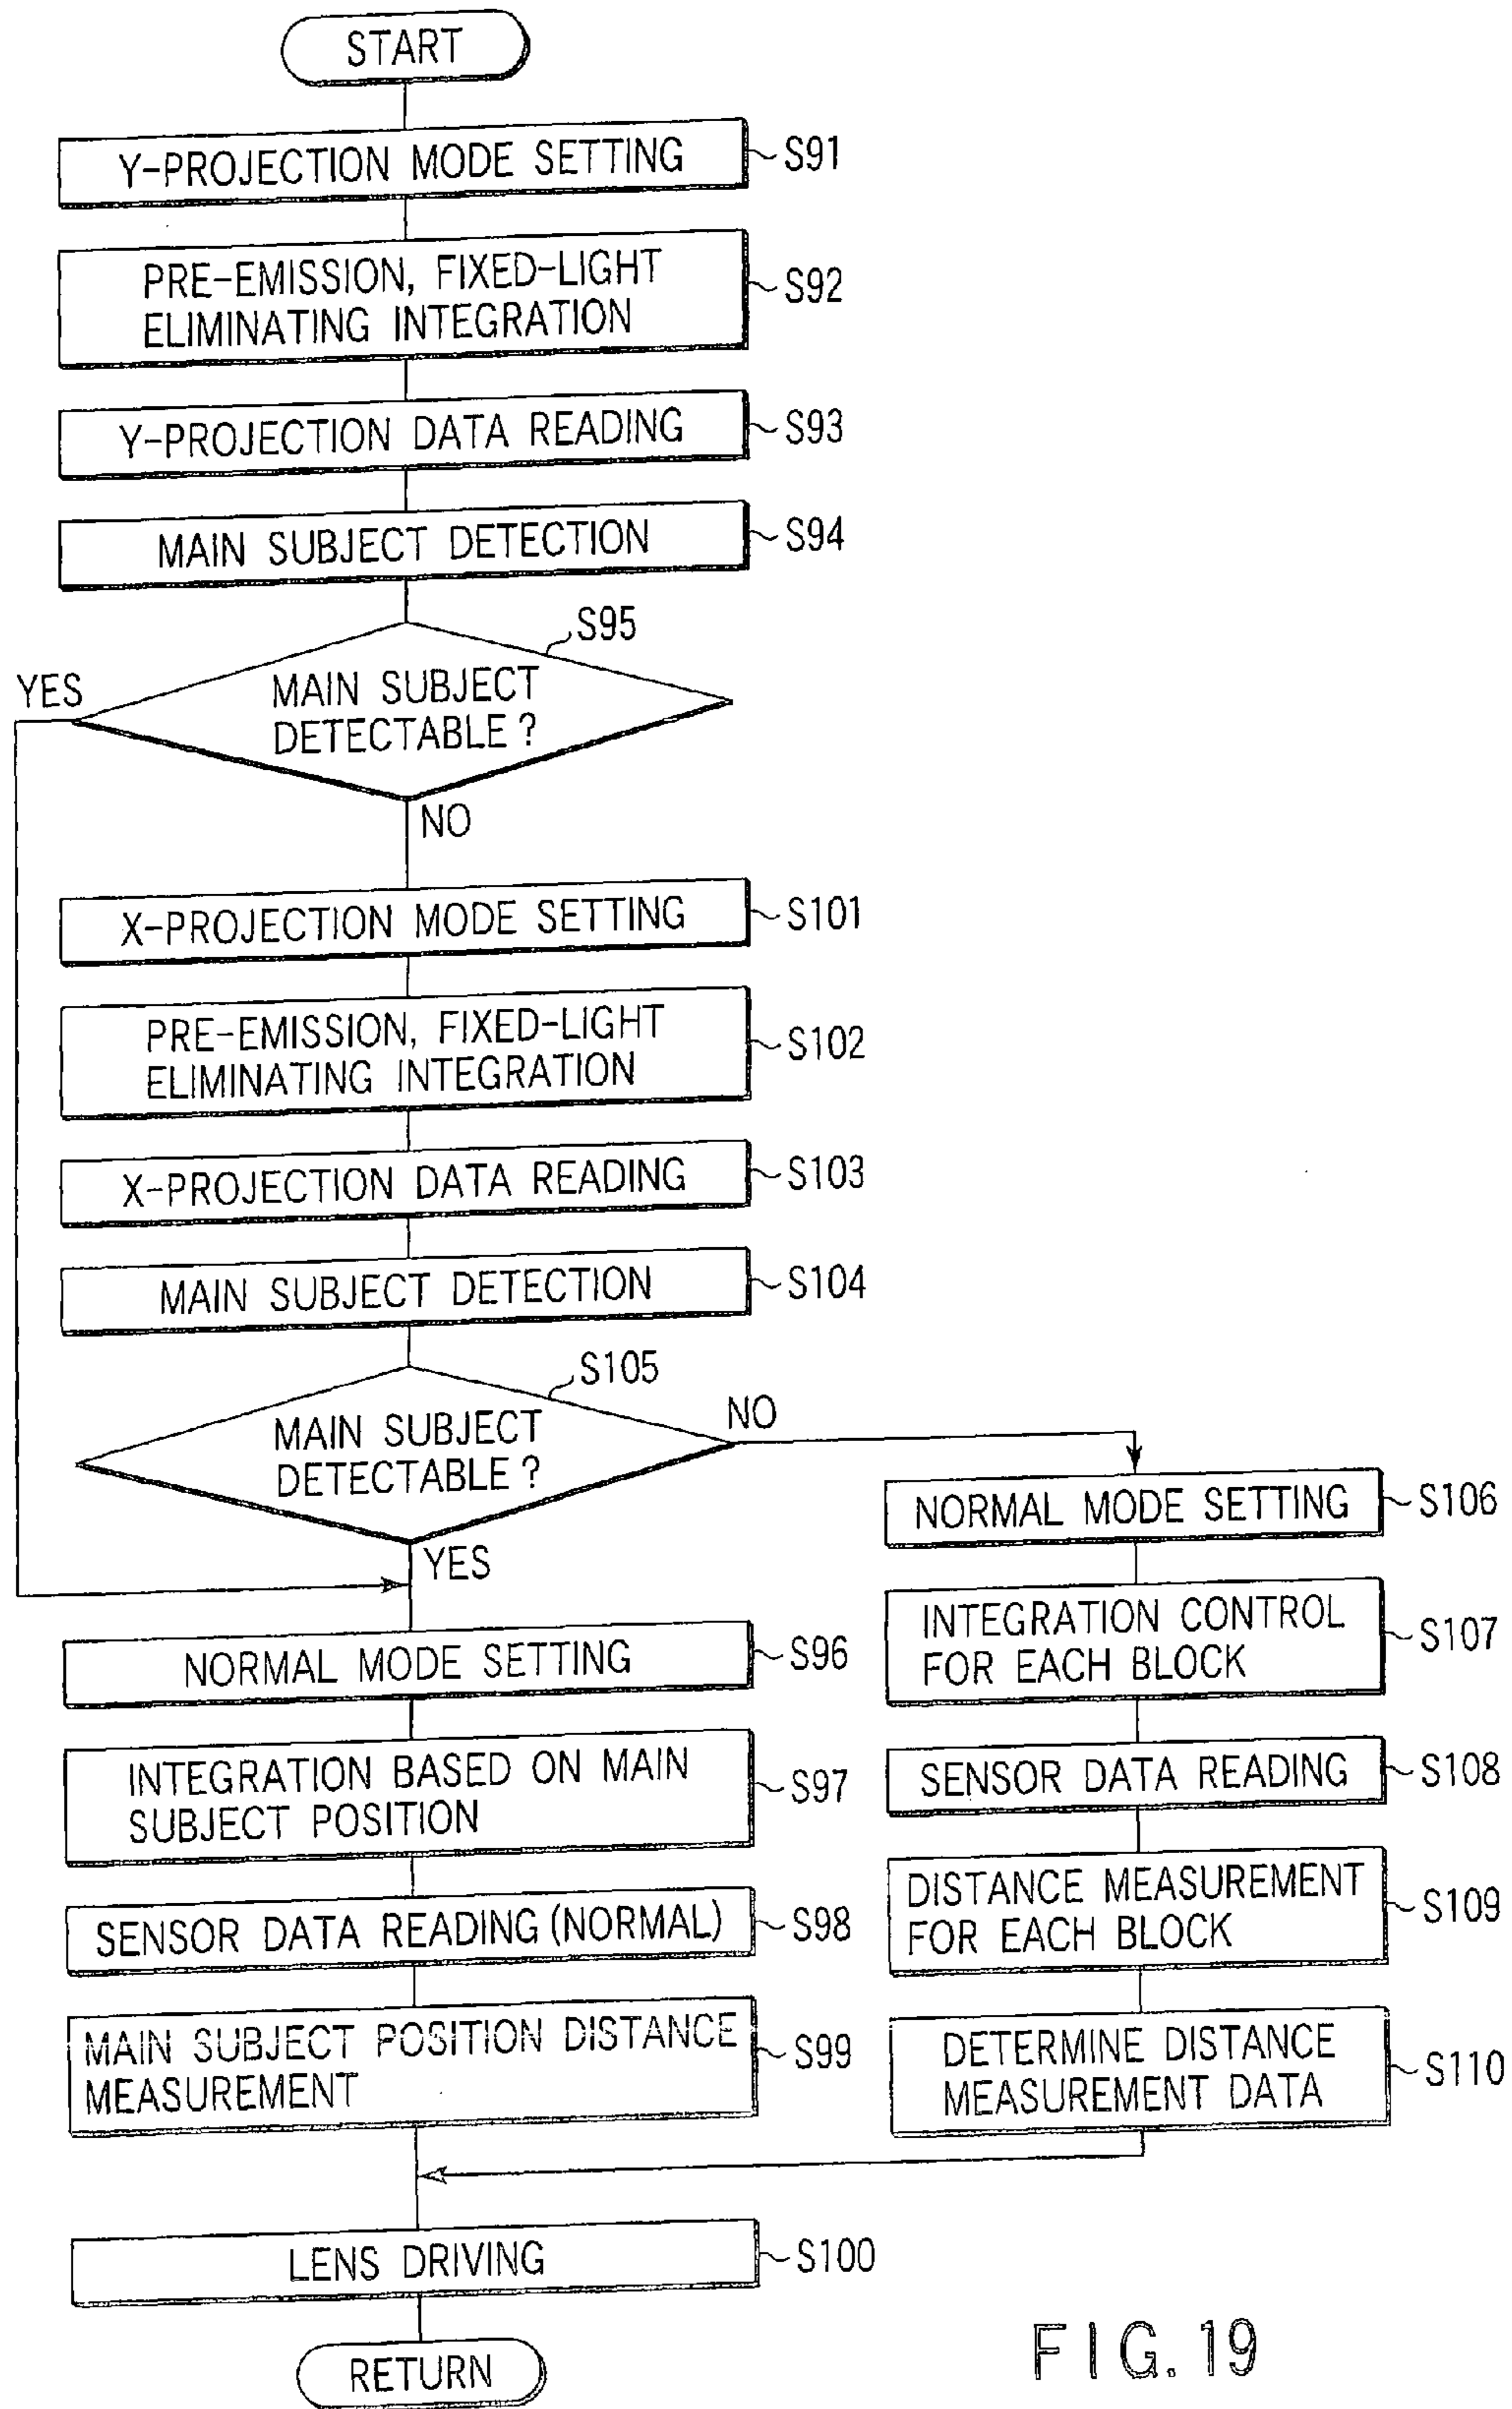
START

Y-PROJECTION MODE SETTING S91

PRE-EMISSION, FIXED-LIGHT ELIMINATING INTEGRATION S92

Y-PROJECTION DATA READING S93

MAIN SUBJECT DETECTION S94

S95
MAIN SUBJECT DETECTABLE ?
YES
NO

X-PROJECTION MODE SETTING S101

PRE-EMISSION, FIXED-LIGHT ELIMINATING INTEGRATION S102

X-PROJECTION DATA READING S103

MAIN SUBJECT DETECTION S104

S105
MAIN SUBJECT DETECTABLE ?
NO
YES

NORMAL MODE SETTING S106

INTEGRATION CONTROL FOR EACH BLOCK S107

SENSOR DATA READING S108

DISTANCE MEASUREMENT FOR EACH BLOCK S109

DETERMINE DISTANCE MEASUREMENT DATA S110

NORMAL MODE SETTING S96

INTEGRATION BASED ON MAIN SUBJECT POSITION S97

SENSOR DATA READING (NORMAL) S98

MAIN SUBJECT POSITION DISTANCE MEASUREMENT S99

LENS DRIVING S100

RETURN

F I G. 19